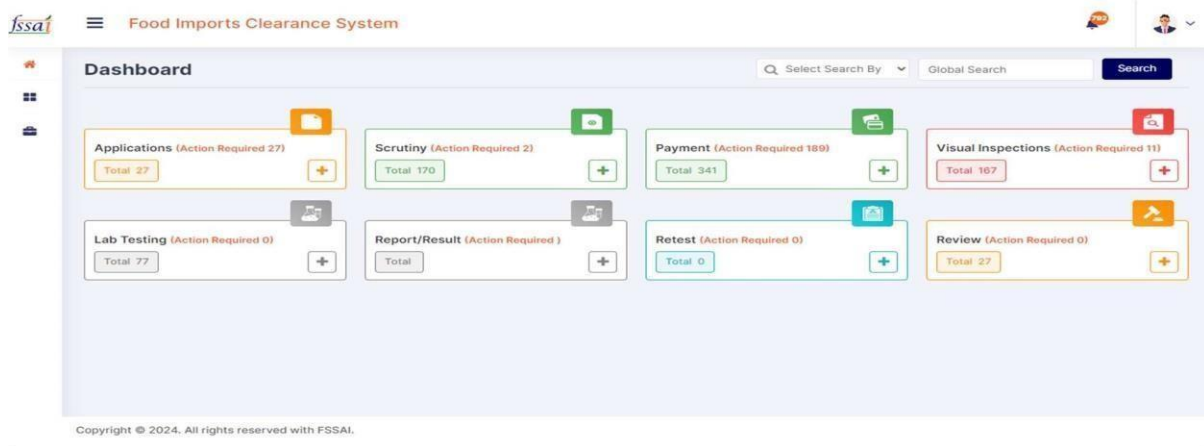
fssai Food Imports Clearance System

792

Dashboard

Select Search By

Global Search

Search

Applications (Action Required 27)
Total 27

Scrutiny (Action Required 2)
Total 170

Payment (Action Required 189)
Total 341

Visual Inspections (Action Required 11)
Total 167

Lab Testing (Action Required 0)
Total 77

Report/Result (Action Required )
Total

Retest (Action Required 0)
Total 0

Review (Action Required 0)
Total 27

Copyright © 2024. All rights reserved with FSSAI.